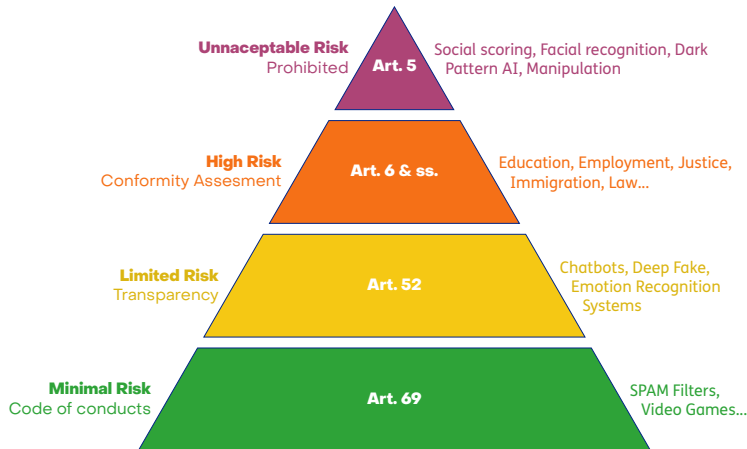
Unnaceptable Risk
Prohibited

Art. 5

Social scoring, Facial recognition, Dark Pattern AI, Manipulation

High Risk
Conformity Assesment

Art. 6 & ss.

Education, Employment, Justice, Immigration, Law...

Limited Risk
Transparency

Art. 52

Chatbots, Deep Fake, Emotion Recognition Systems

Minimal Risk
Code of conducts

Art. 69

SPAM Filters, Video Games...